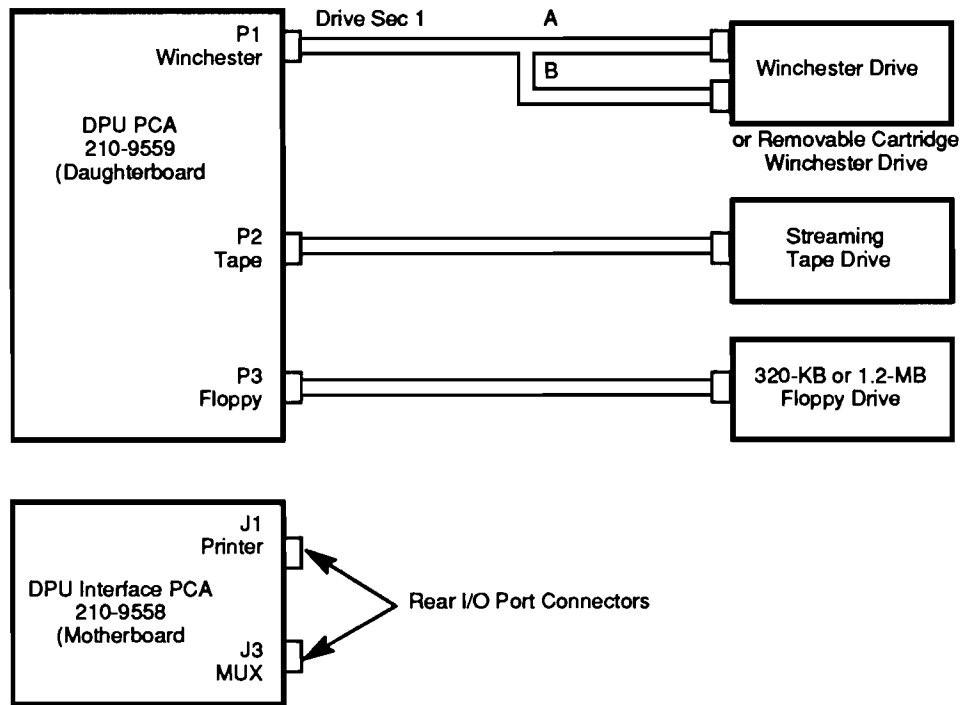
P1
Winchester

Drive Sec 1

A

B

Winchester Drive

or Removable Cartridge
Winchester Drive

DPU PCA
210-9559
(Daughterboard

P2
Tape

Streaming
Tape Drive

P3
Floppy

320-KB or 1.2-MB
Floppy Drive

DPU Interface PCA
210-9558
(Motherboard

J1
Printer

J3
MUX

Rear I/O Port Connectors